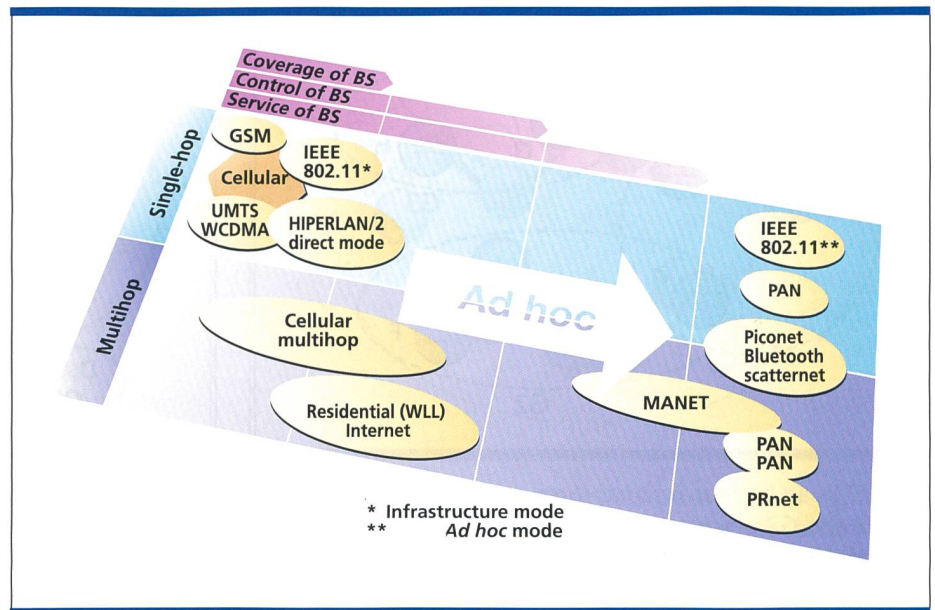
Coverage of BS
Control of BS
Service of BS

Single-hop

Multihop

GSM

IEEE 802.11*

Cellular

UMTS WCDMA

HIPERLAN/2 direct mode

Ad hoc

IEEE 802.11**

PAN

Piconet Bluetooth scatternet

Cellular multihop

Residential (WLL) Internet

MANET

PAN PAN

PRnet

* Infrastructure mode
** Ad hoc mode